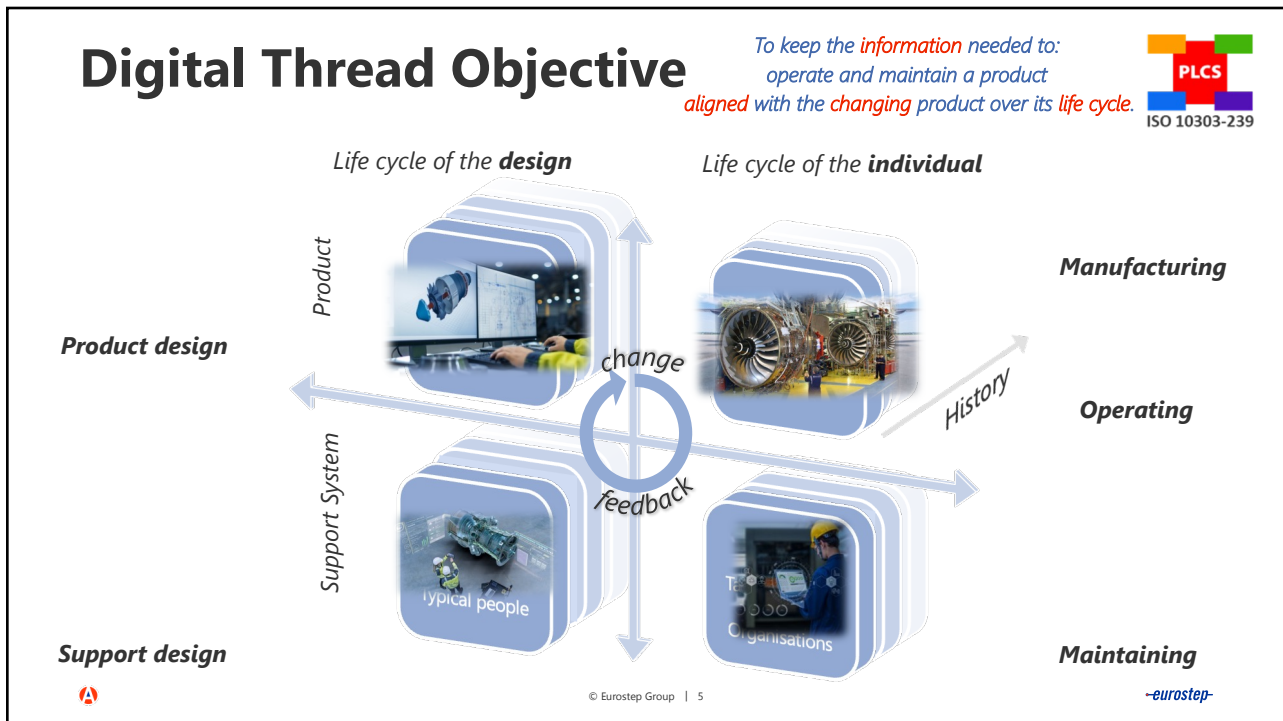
Digital Thread Objective

To keep the information needed to:
operate and maintain a product
aligned with the changing product over its life cycle.

PLCS
ISO 10303-239

Life cycle of the **design**

Life cycle of the **individual**

Product

Manufacturing

Product design

change

History

Operating

Support System

feedback

Typical people

T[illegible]

Organisations

Support design

Maintaining

© Eurostep Group | 5

eurostep